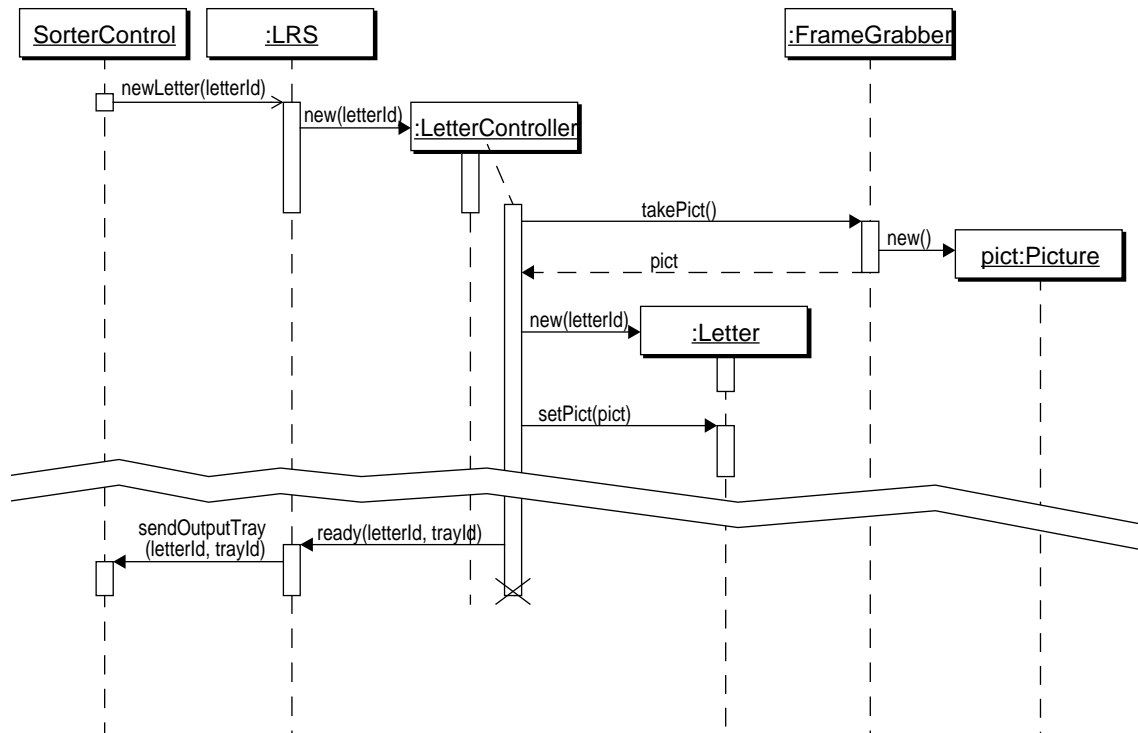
SorterControl
:LRS
:FrameGrabber
newLetter(letterId)
new(letterId)
:LetterController
takePict()
new()
pict:Picture
pict
new(letterId)
:Letter
setPict(pict)
sendOutputTray (letterId, trayId)
ready(letterId, trayId)